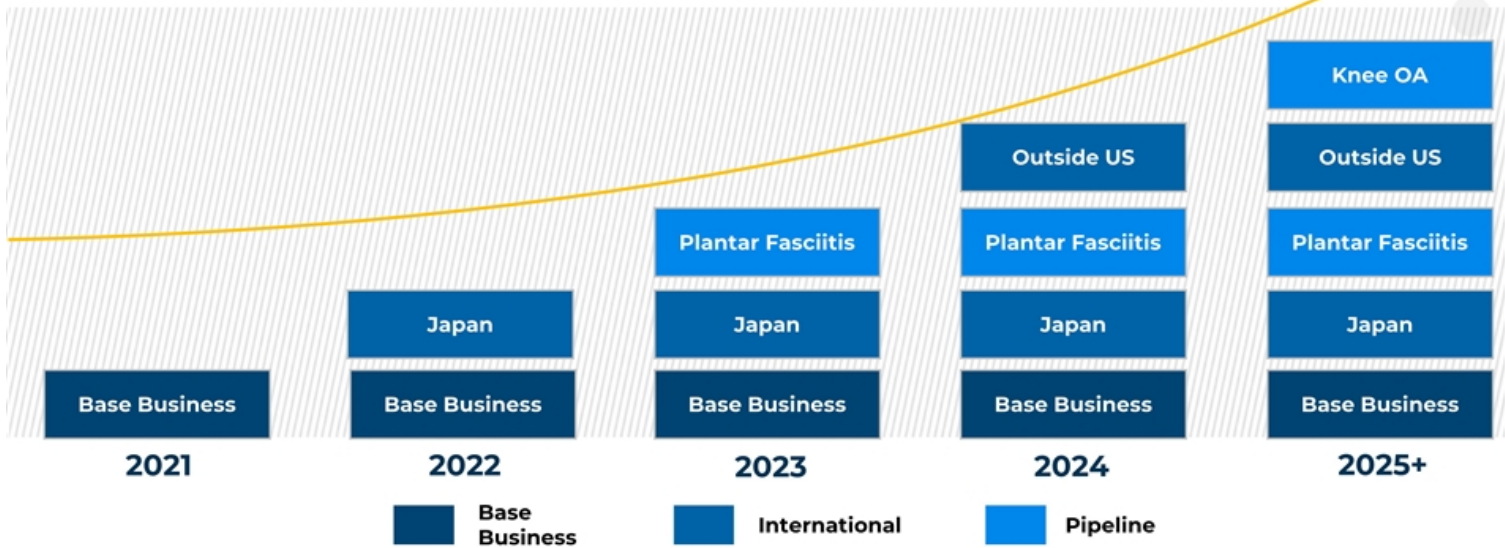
Knee OA

Outside US

Outside US

Plantar Fasciitis

Plantar Fasciitis

Plantar Fasciitis

Japan

Japan

Japan

Japan

Base Business

Base Business

Base Business

Base Business

Base Business

2021

2022

2023

2024

2025+

Base Business

International

Pipeline